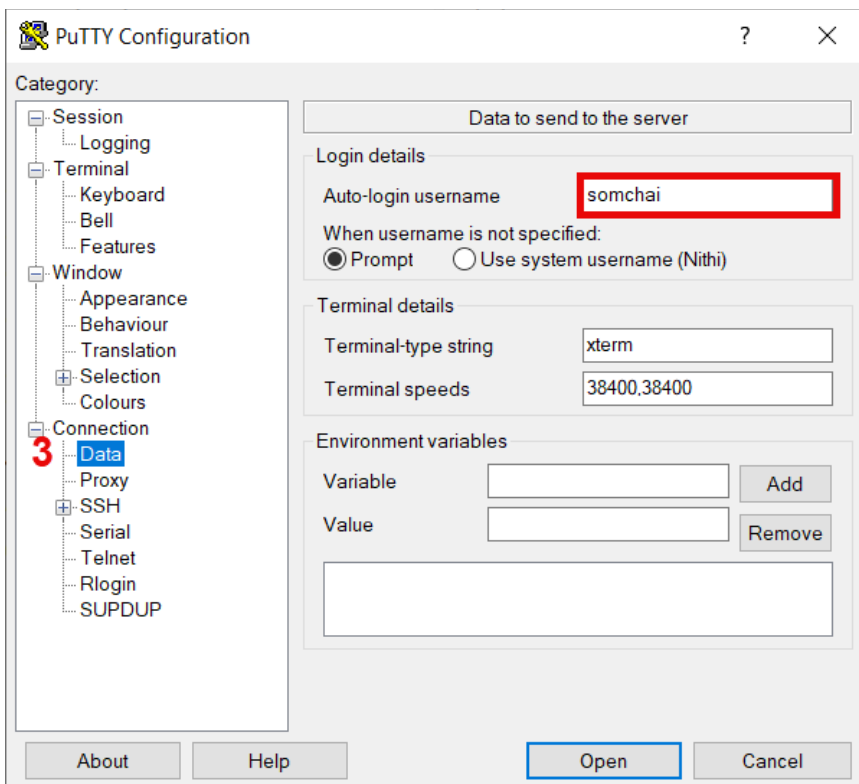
PuTTY Configuration

?

X

Category:

Session
Logging
Terminal
Keyboard
Bell
Features
Window
Appearance
Behaviour
Translation
Selection
Colours
Connection
3
Data
Proxy
SSH
Serial
Telnet
Rlogin
SUPDUP

Data to send to the server

Login details

Auto-login username somchai

When username is not specified:

Prompt

Use system username (Nithi)

Terminal details

Terminal-type string xterm

Terminal speeds 38400,38400

Environment variables

Variable

Add

Value

Remove

About

Help

Open

Cancel